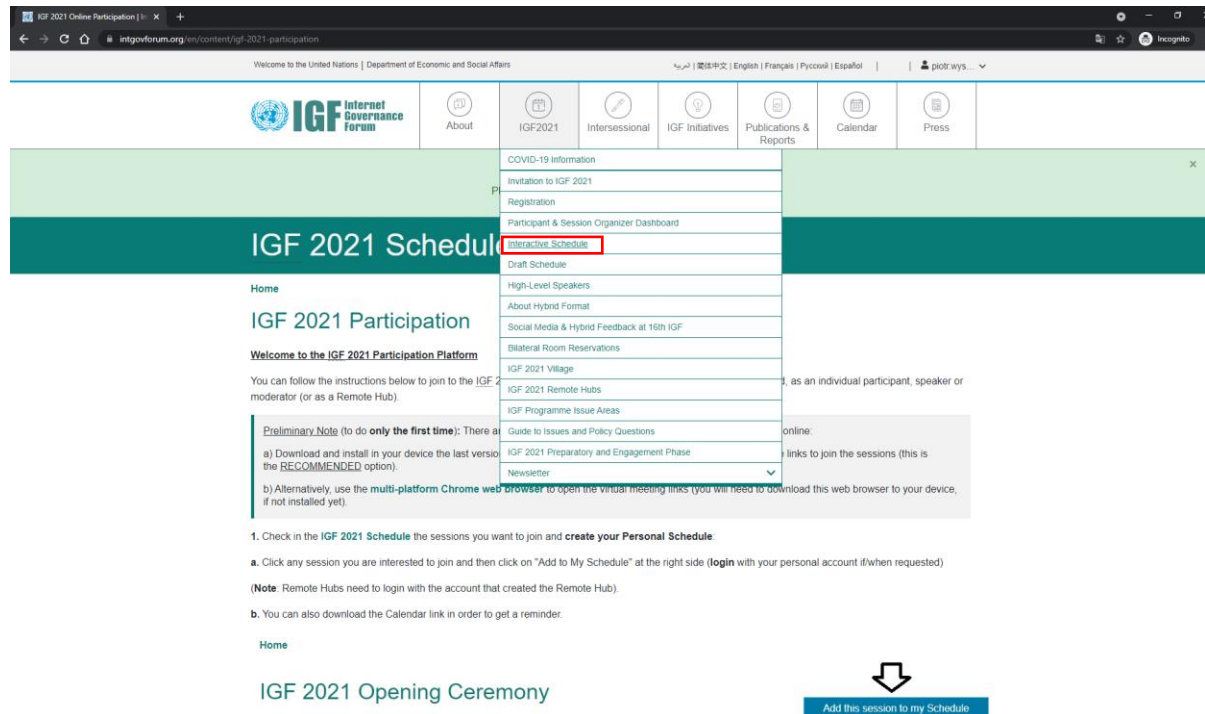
IGF 2021 Online Participation | In ×  +

intgovforum.org/en/content/igf-2021-participation

Incognito

Welcome to the United Nations | Department of Economic and Social Affairs

العربية | 简体中文 | English | Français | Русский | Español | piotr.wys...

IGF Internet Governance Forum

About
IGF2021
Intersessional
IGF Initiatives
Publications & Reports
Calendar
Press

COVID-19 Information
Invitation to IGF 2021
Registration
Participant & Session Organizer Dashboard
Interactive Schedule
Draft Schedule
High-Level Speakers
About Hybrid Format
Social Media & Hybrid Feedback at 16th IGF
Bilateral Room Reservations
IGF 2021 Village
IGF 2021 Remote Hubs
IGF Programme Issue Areas
Guide to Issues and Policy Questions
IGF 2021 Preparatory and Engagement Phase
Newsletter

×

Pl

IGF 2021 Schedul

Home

IGF 2021 Participation

Welcome to the IGF 2021 Participation Platform

You can follow the instructions below to join to the IGF 2 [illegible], as an individual participant, speaker or moderator (or as a Remote Hub).

Preliminary Note (to do only the first time): There a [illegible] online:

a) Download and install in your device the last versio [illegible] links to join the sessions (this is the RECOMMENDED option).

b) Alternatively, use the multi-platform Chrome web browser to open the virtual meeting links (you will need to download this web browser to your device, if not installed yet).

1. Check in the IGF 2021 Schedule the sessions you want to join and create your Personal Schedule:

a. Click any session you are interested to join and then click on "Add to My Schedule" at the right side (login with your personal account if/when requested)

(Note: Remote Hubs need to login with the account that created the Remote Hub).

b. You can also download the Calendar link in order to get a reminder.

Home

IGF 2021 Opening Ceremony

Add this session to my Schedule